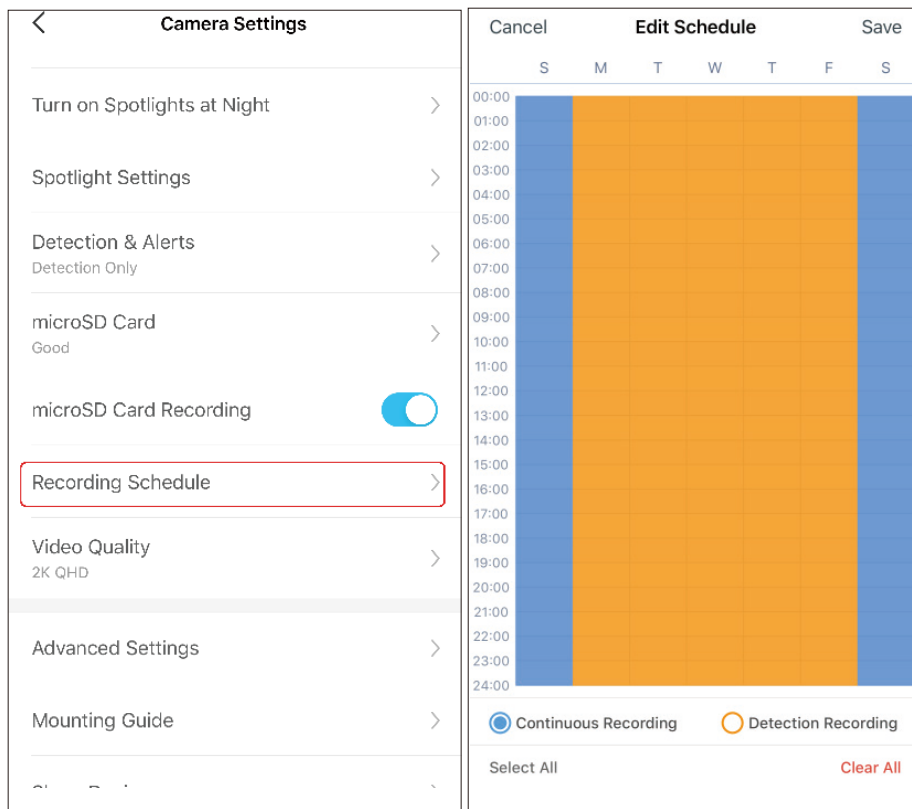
Camera Settings

Turn on Spotlights at Night

Spotlight Settings

Detection & Alerts
Detection Only

microSD Card
Good

microSD Card Recording

Recording Schedule

Video Quality
2K QHD

Advanced Settings

Mounting Guide

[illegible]

Cancel Edit Schedule Save

| | S | M | T | W | T | F | S |
|---|---|---|---|---|---|---|---|
| 00:00 | | | | | | | |
| 01:00 | | | | | | | |
| 02:00 | | | | | | | |
| 03:00 | | | | | | | |
| 04:00 | | | | | | | |
| 05:00 | | | | | | | |
| 06:00 | | | | | | | |
| 07:00 | | | | | | | |
| 08:00 | | | | | | | |
| 09:00 | | | | | | | |
| 10:00 | | | | | | | |
| 11:00 | | | | | | | |
| 12:00 | | | | | | | |
| 13:00 | | | | | | | |
| 14:00 | | | | | | | |
| 15:00 | | | | | | | |
| 16:00 | | | | | | | |
| 17:00 | | | | | | | |
| 18:00 | | | | | | | |
| 19:00 | | | | | | | |
| 20:00 | | | | | | | |
| 21:00 | | | | | | | |
| 22:00 | | | | | | | |
| 23:00 | | | | | | | |
| 24:00 | | | | | | | |

Continuous Recording Detection Recording

Select All Clear All